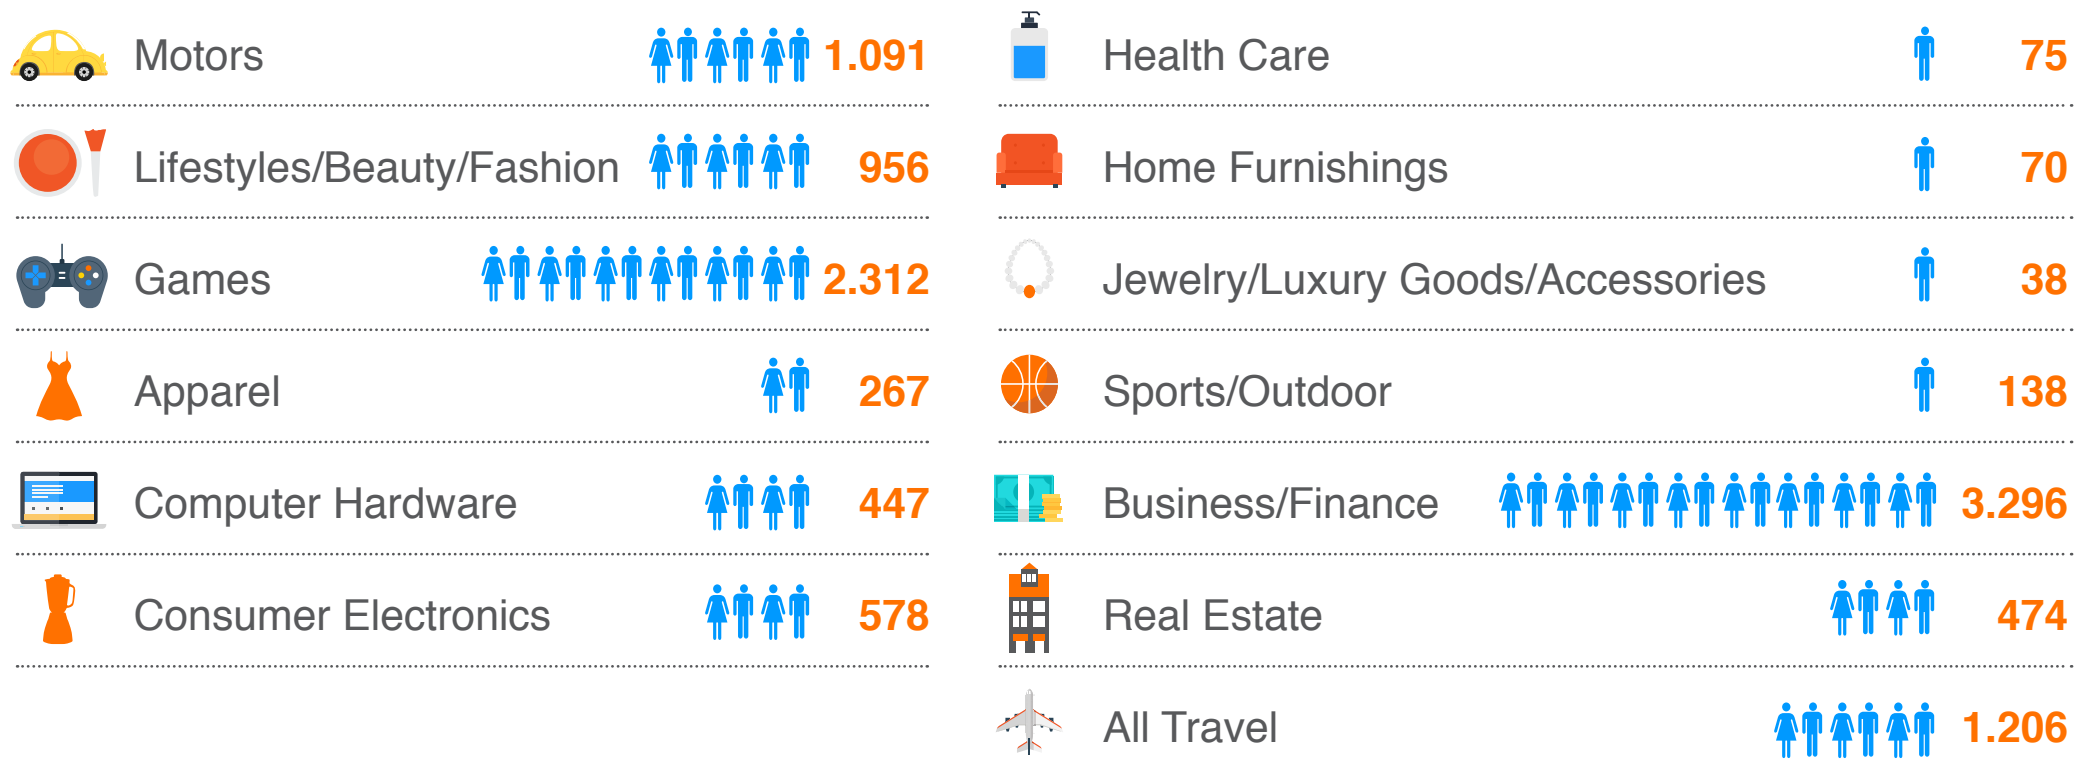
Motors 1.091

Lifestyles/Beauty/Fashion 956

Games 2.312

Apparel 267

Computer Hardware 447

Consumer Electronics 578

Health Care 75

Home Furnishings 70

Jewelry/Luxury Goods/Accessories 38

Sports/Outdoor 138

Business/Finance 3.296

Real Estate 474

All Travel 1.206